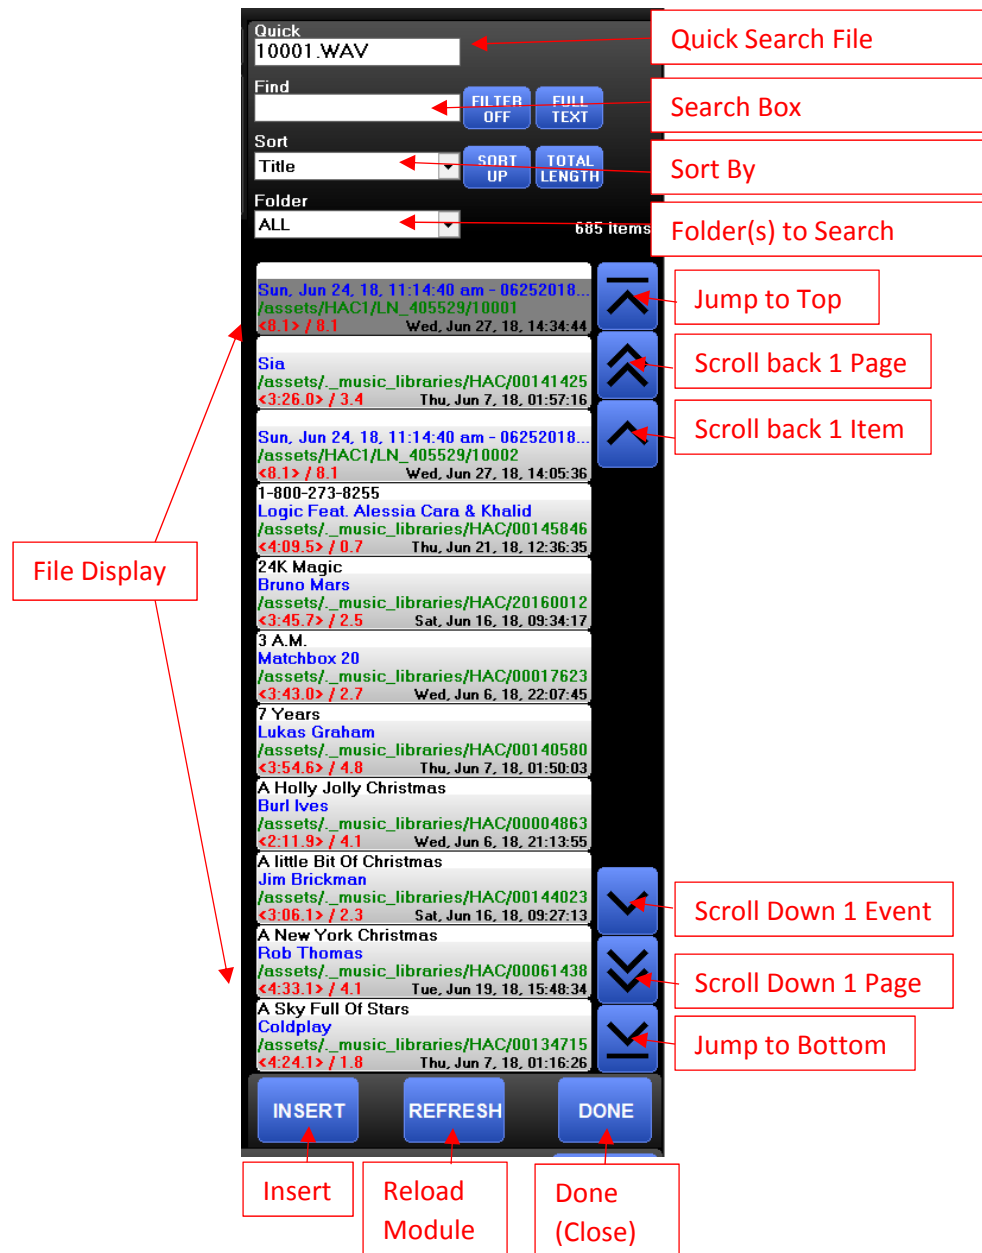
Quick
10001.WAV
Quick Search File

Find
FILTER OFF
FULL TEXT
Search Box

Sort
Title
SORT UP
TOTAL LENGTH
Sort By

Folder
ALL
685 items
Folder(s) to Search

Sun, Jun 24, 18, 11:14:40 am - 06252018...
/assets/HAC1/LN_405529/10001
<8.1> / 8.1 Wed, Jun 27, 18, 14:34:44

Sia
/assets/._music_libraries/HAC/00141425
<3:26.0> / 3.4 Thu, Jun 7, 18, 01:57:16

Sun, Jun 24, 18, 11:14:40 am - 06252018...
/assets/HAC1/LN_405529/10002
<8.1> / 8.1 Wed, Jun 27, 18, 14:05:36

1-800-273-8255
Logic Feat. Alessia Cara & Khalid
/assets/._music_libraries/HAC/00145846
<4:09.5> / 0.7 Thu, Jun 21, 18, 12:36:35

24K Magic
Bruno Mars
/assets/._music_libraries/HAC/20160012
<3:45.7> / 2.5 Sat, Jun 16, 18, 09:34:17

3 A.M.
Matchbox 20
/assets/._music_libraries/HAC/00017623
<3:43.0> / 2.7 Wed, Jun 6, 18, 22:07:45

7 Years
Lukas Graham
/assets/._music_libraries/HAC/00140580
<3:54.6> / 4.8 Thu, Jun 7, 18, 01:50:03

A Holly Jolly Christmas
Burl Ives
/assets/._music_libraries/HAC/00004863
<2:11.9> / 4.1 Wed, Jun 6, 18, 21:13:55

A little Bit Of Christmas
Jim Brickman
/assets/._music_libraries/HAC/00144023
<3:06.1> / 2.3 Sat, Jun 16, 18, 09:27:13

A New York Christmas
Rob Thomas
/assets/._music_libraries/HAC/00061438
<4:33.1> / 4.1 Tue, Jun 19, 18, 15:48:34

A Sky Full Of Stars
Coldplay
/assets/._music_libraries/HAC/00134715
<4:24.1> / 1.8 Thu, Jun 7, 18, 01:16:26

Jump to Top
Scroll back 1 Page
Scroll back 1 Item
File Display
Scroll Down 1 Event
Scroll Down 1 Page
Jump to Bottom

INSERT
REFRESH
DONE

Insert
Reload Module
Done (Close)